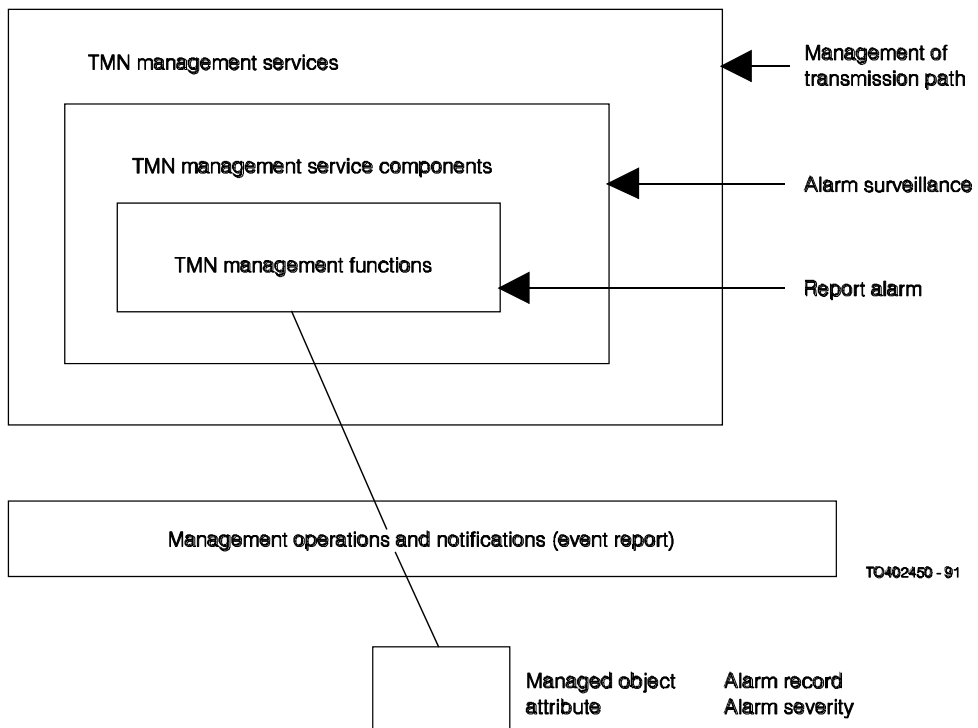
TMN management services

Management of transmission path

TMN management service components

Alarm surveillance

TMN management functions

Report alarm

Management operations and notifications (event report)

T0402450 - 91

Managed object attribute

Alarm record
Alarm severity